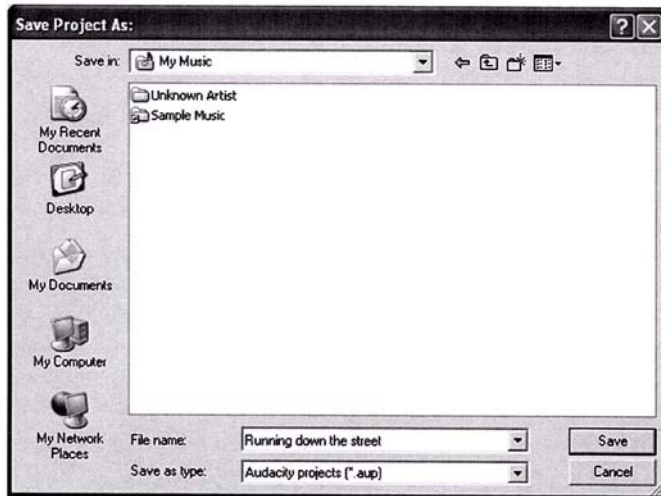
Save Project As:

Save in: My Music

Unknown Artist
Sample Music

My Recent Documents
Desktop
My Documents
My Computer
My Network Places

File name: Running down the street
Save as type: Audacity projects (*.aup)

Save
Cancel